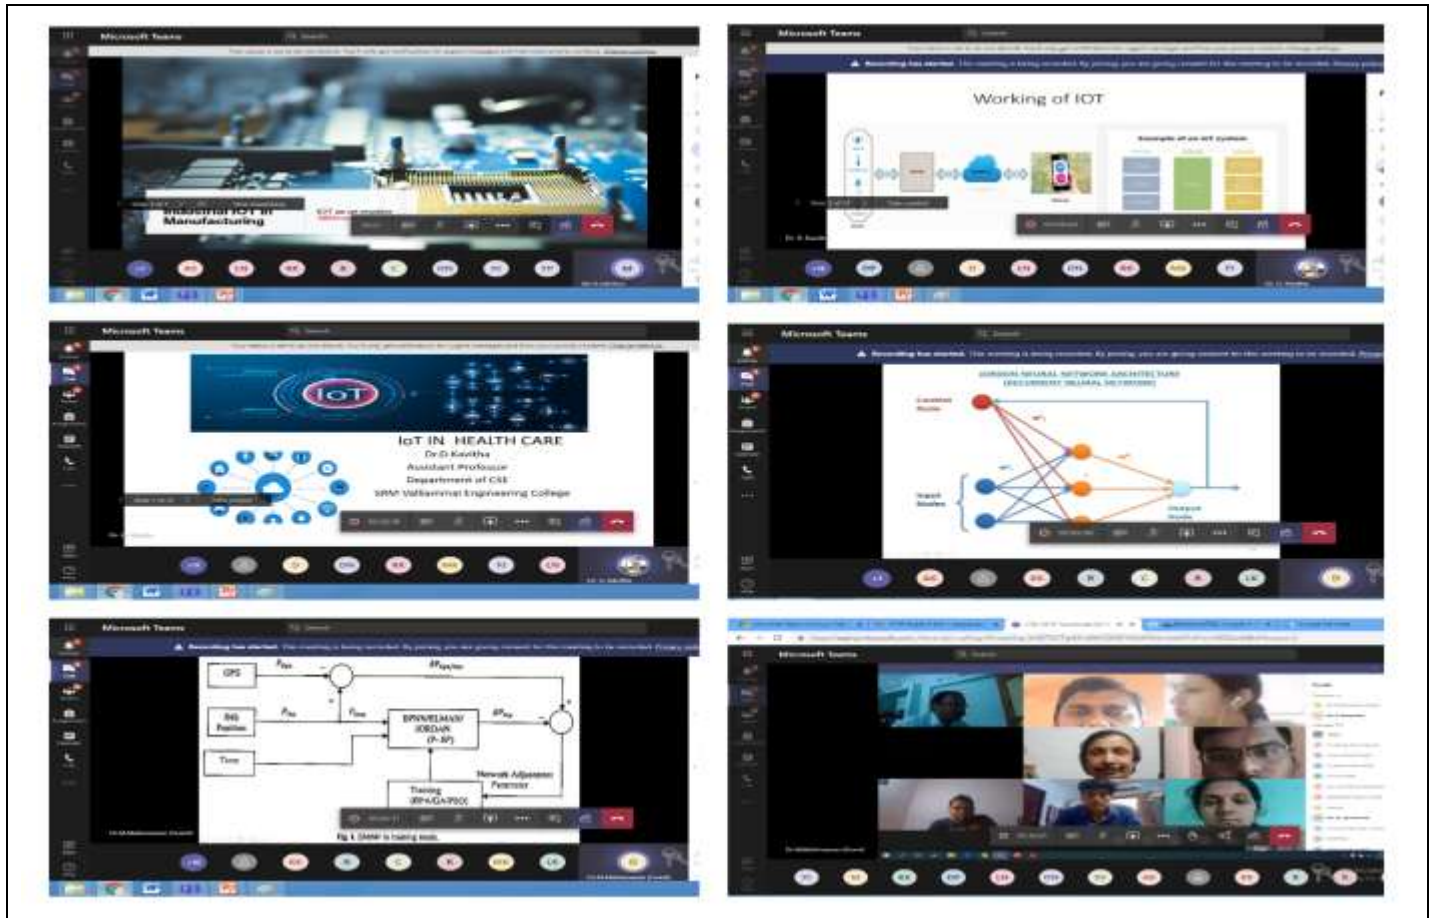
Microsoft Teams

Industrial IOT in Manufacturing

IOT on an situation

Microsoft Teams

Working of IOT

Example of an IoT system

Microsoft Teams

IoT

IoT IN HEALTH CARE
Dr.D.Kavitha
Assistant Professor
Department of CSE
SRM Valliammai Engineering College

Microsoft Teams

JORDAN NEURAL NETWORK ARCHITECTURE (RECURRENT NEURAL NETWORK)

Context Node

Input Nodes

Output Node

Microsoft Teams

GPS

BIG Fogarties

Time

BPNN/ELMAN/JORDAN (P-9P)

Training (BPA/GA/PSO)

Network Adjustment Parameter

Fig 1. DMNF in training mode.

Microsoft Teams